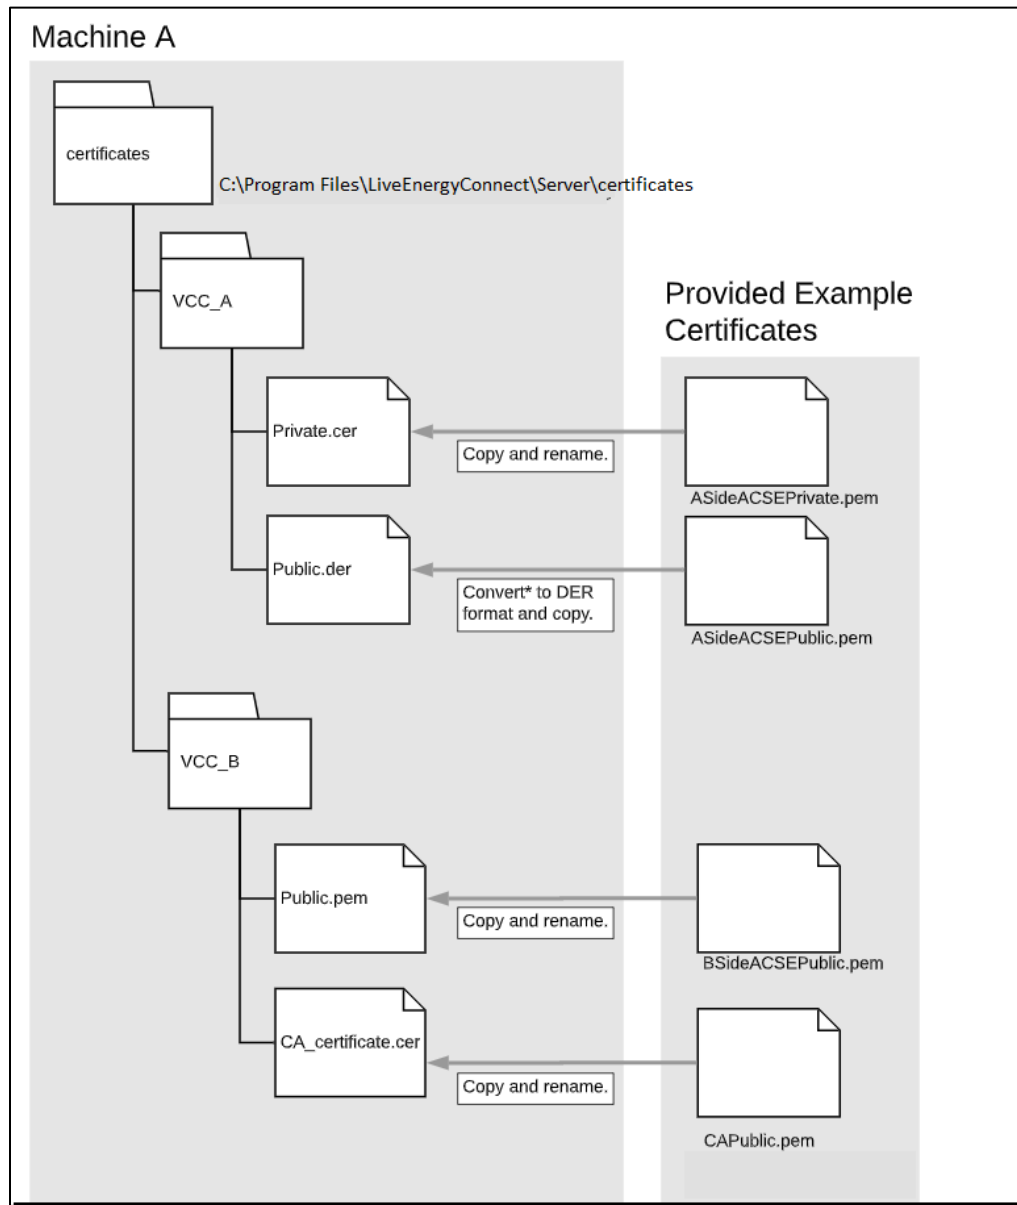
Machine A

certificates

C:\Program Files\LiveEnergyConnect\Server\certificates

VCC_A

Provided Example Certificates

Private.cer

Copy and rename.

ASideACSEPrivate.pem

Public.der

Convert* to DER format and copy.

ASideACSEPublic.pem

VCC_B

Public.pem

Copy and rename.

BSideACSEPublic.pem

CA_certificate.cer

Copy and rename.

CAPublic.pem